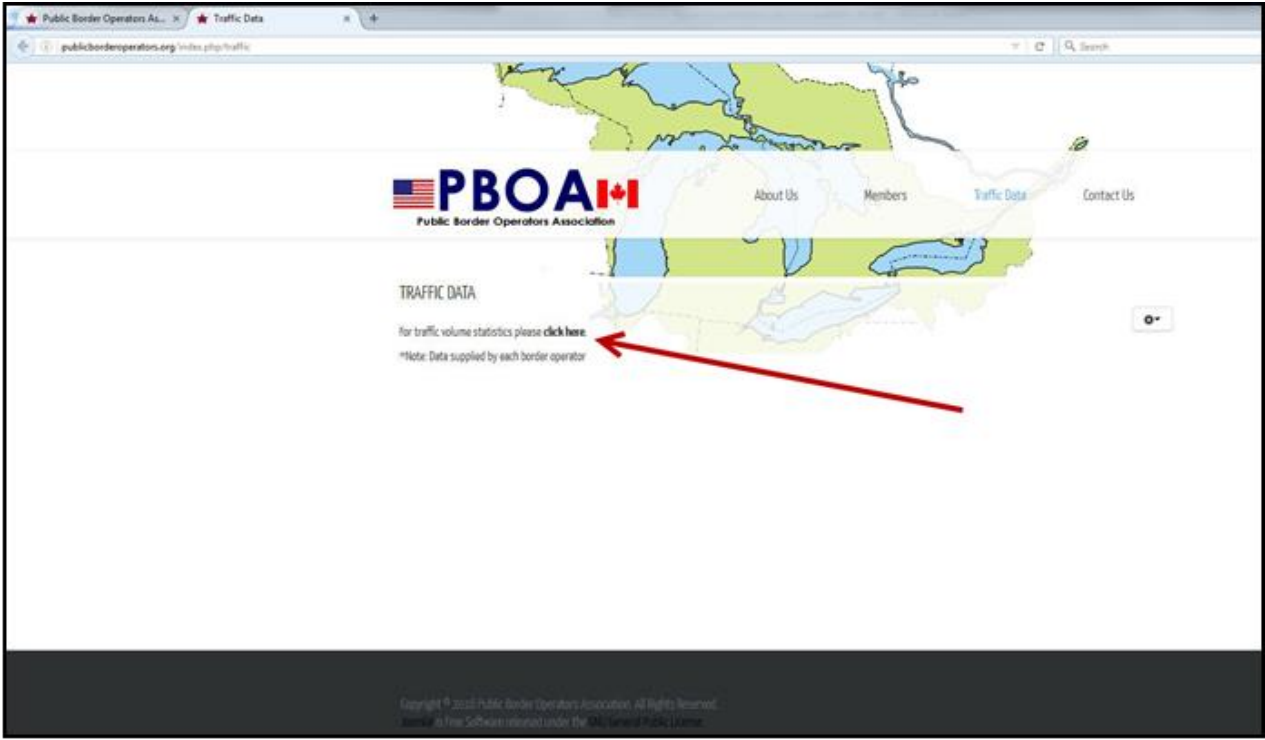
Public Border Operators As... ×
Traffic Data ×
publicborderoperators.org/index.php/traffic
Search

PBOA
Public Border Operators Association

About Us
Members
Traffic Data
Contact Us

TRAFFIC DATA

For traffic volume statistics please click here.

*Note: Data supplied by each border operator

Copyright © 2016 Public Border Operators Association. All Rights Reserved.
Joomla! is Free Software released under the GNU General Public License.